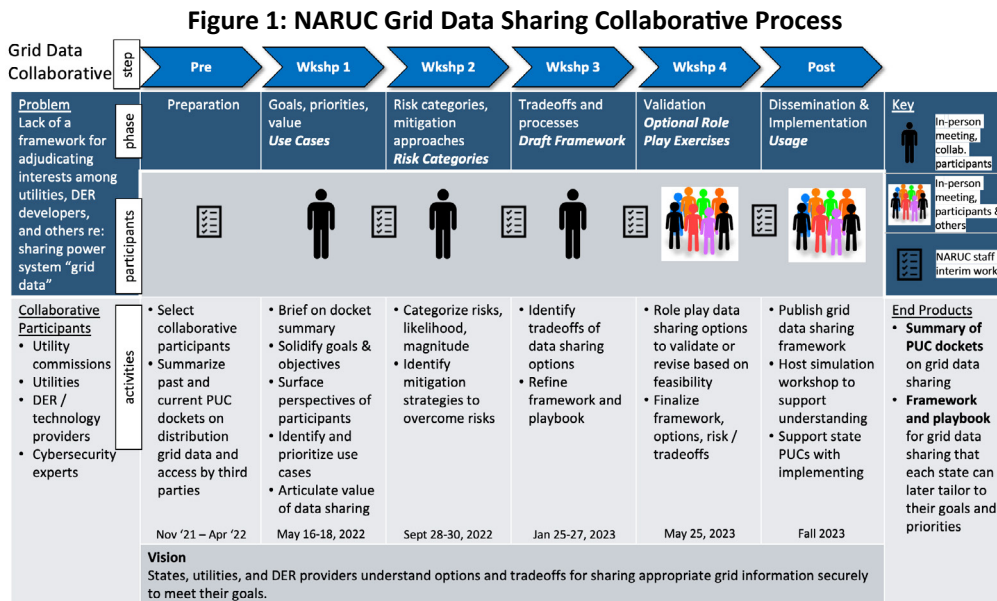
Figure 1: NARUC Grid Data Sharing Collaborative Process

Grid Data Collaborative

step

Pre

Wkshp 1

Wkshp 2

Wkshp 3

Wkshp 4

Post

Problem
Lack of a framework for adjudicating interests among utilities, DER developers, and others re: sharing power system "grid data"

phase

Preparation

Goals, priorities, value
*Use Cases*

Risk categories, mitigation approaches
*Risk Categories*

Tradeoffs and processes
*Draft Framework*

Validation
*Optional Role Play Exercises*

Dissemination & Implementation
*Usage*

Key

In-person meeting, collab. participants

In-person meeting, participants & others

NARUC staff interim work

participants

Collaborative Participants
• Utility commissions
• Utilities
• DER / technology providers
• Cybersecurity experts

activities

• Select collaborative participants
• Summarize past and current PUC dockets on distribution grid data and access by third parties

• Brief on docket summary
• Solidify goals & objectives
• Surface perspectives of participants
• Identify and prioritize use cases
• Articulate value of data sharing

• Categorize risks, likelihood, magnitude
• Identify mitigation strategies to overcome risks

• Identify tradeoffs of data sharing options
• Refine framework and playbook

• Role play data sharing options to validate or revise based on feasibility
• Finalize framework, options, risk / tradeoffs

• Publish grid data sharing framework
• Host simulation workshop to support understanding
• Support state PUCs with implementing

End Products
• **Summary of PUC dockets** on grid data sharing
• **Framework and playbook** for grid data sharing that each state can later tailor to their goals and priorities

Nov '21 – Apr '22

May 16-18, 2022

Sept 28-30, 2022

Jan 25-27, 2023

May 25, 2023

Fall 2023

**Vision**
States, utilities, and DER providers understand options and tradeoffs for sharing appropriate grid information securely to meet their goals.